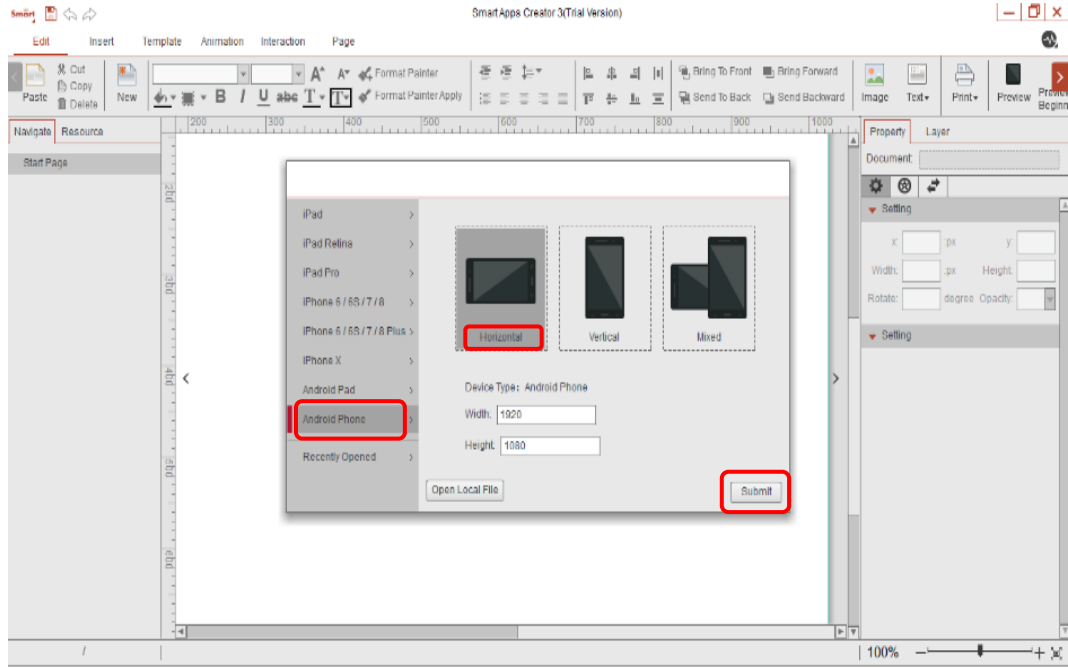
Smart Apps Creator 3(Trial Version)

Edit Insert Template Animation Interaction Page

Paste Cut Copy Delete New

B I U abc T

Format Painter Format Painter Apply

Bring To Front Bring Forward Send To Back Send Backward

Image Text Print Preview Preview Beginn

Navigate Resource

Start Page

200 300 400 500 600 700 800 900 1000

Property Layer

Document

Setting

x px y

Width px Height

Rotate degree Opacity

Setting

iPad

iPad Retina

iPad Pro

iPhone 6 / 6S / 7 / 8

iPhone 6 / 6S / 7 / 8 Plus

iPhone X

Android Pad

Android Phone

Recently Opened

Horizontal

Vertical

Mixed

Device Type: Android Phone

Width 1920

Height 1080

Open Local File

Submit

100%